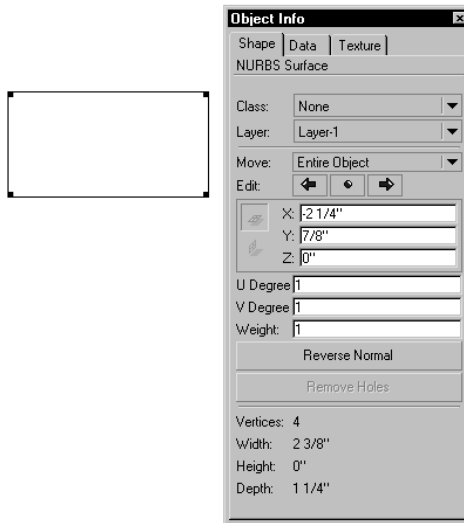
Object Info

Shape | Data | Texture

NURBS Surface

Class: None

Layer: Layer-1

Move: Entire Object

Edit:

X: -2 1/4"

Y: 7/8"

Z: 0"

U Degree 1

V Degree 1

Weight: 1

Reverse Normal

Remove Holes

Vertices: 4

Width: 2 3/8"

Height: 0"

Depth: 1 1/4"